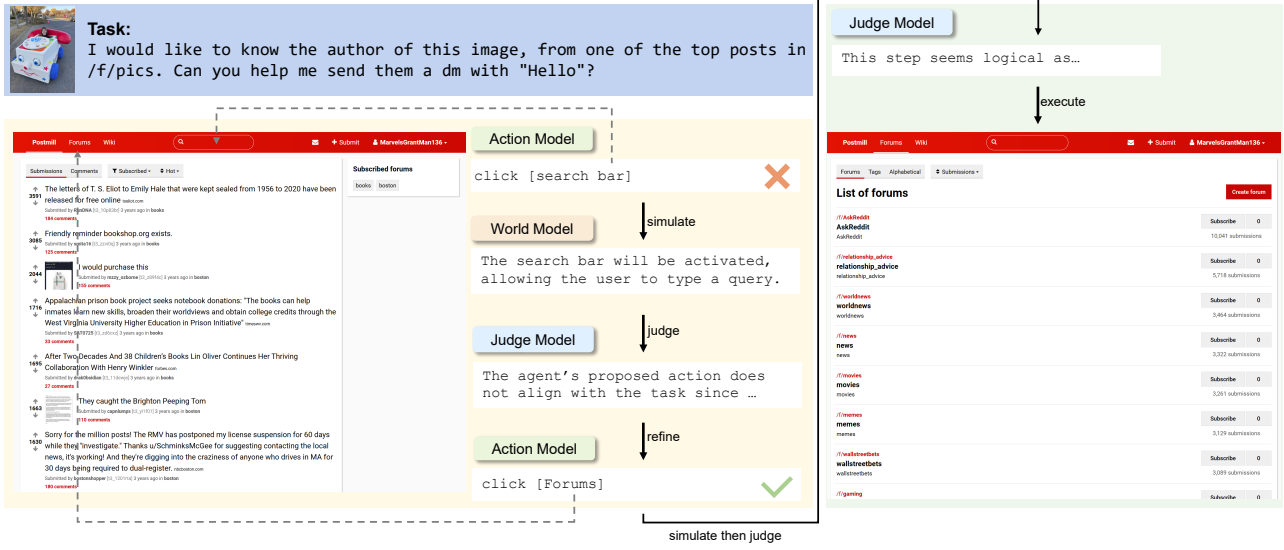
Task:
I would like to know the author of this image, from one of the top posts in /f/pics. Can you help me send them a dm with "Hello"?

Postmill Forums Wiki
Submit MarvelsGrantMan136

Submissions Comments Subscribed Hot

3591 The letters of T. S. Eliot to Emily Hale that were kept sealed from 1956 to 2020 have been released for free online
184 comments

3085 Friendly reminder bookshop.org exists.
125 comments

2044 I would purchase this
155 comments

1716 Appalachian prison book project seeks notebook donations: "The books can help inmates learn new skills, broaden their worldviews and obtain college credits through the West Virginia University Higher Education in Prison Initiative"
33 comments

1695 After Two Decades And 38 Children's Books Lin Oliver Continues Her Thriving Collaboration With Henry Winkler
27 comments

1663 They caught the Brighton Peeping Tom
110 comments

1630 Sorry for the million posts! The RMV has postponed my license suspension for 60 days while they "investigate." Thanks u/SchminksMcGee for suggesting contacting the local news, it's working! And they're digging into the craziness of anyone who drives in MA for 30 days being required to dual-register.
180 comments

Subscribed forums
books boston

Action Model
click [search bar]

simulate

World Model
The search bar will be activated, allowing the user to type a query.

judge

Judge Model
The agent's proposed action does not align with the task since …

refine

Action Model
click [Forums]

simulate then judge

Judge Model
This step seems logical as…

execute

Postmill Forums Wiki
Submit MarvelsGrantMan136

Forums Tags Alphabetical Submissions

List of forums
Create forum

/f/AskReddit
AskReddit
AskReddit
Subscribe 0
10,041 submissions

/f/relationship_advice
relationship_advice
relationship_advice
Subscribe 0
5,718 submissions

/f/worldnews
worldnews
worldnews
Subscribe 0
3,464 submissions

/f/news
news
news
Subscribe 0
3,322 submissions

/f/movies
movies
movies
Subscribe 0
3,261 submissions

/f/memes
memes
memes
Subscribe 0
3,129 submissions

/f/wallstreetbets
wallstreetbets
wallstreetbets
Subscribe 0
3,089 submissions

/f/gaming
Subscribe 0